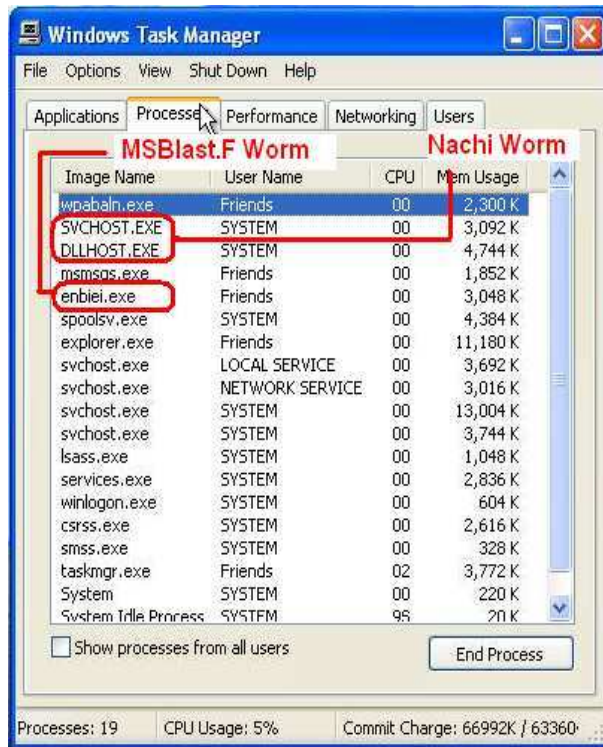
Windows Task Manager

File Options View Shut Down Help

Applications Processes Performance Networking Users

MSBlast.F Worm

Nachi Worm

| Image Name | User Name | CPU | Mem Usage |
|---|---|---|---|
| wpabaln.exe | Friends | 00 | 2,300 K |
| SVCHOST.EXE | SYSTEM | 00 | 3,092 K |
| DLLHOST.EXE | SYSTEM | 00 | 4,744 K |
| msmsgs.exe | Friends | 00 | 1,852 K |
| enbiei.exe | Friends | 00 | 3,048 K |
| spoolsv.exe | SYSTEM | 00 | 4,384 K |
| explorer.exe | Friends | 00 | 11,180 K |
| svchost.exe | LOCAL SERVICE | 00 | 3,692 K |
| svchost.exe | NETWORK SERVICE | 00 | 3,016 K |
| svchost.exe | SYSTEM | 00 | 13,004 K |
| svchost.exe | SYSTEM | 00 | 3,744 K |
| lsass.exe | SYSTEM | 00 | 1,048 K |
| services.exe | SYSTEM | 00 | 2,836 K |
| winlogon.exe | SYSTEM | 00 | 604 K |
| csrss.exe | SYSTEM | 00 | 2,616 K |
| smss.exe | SYSTEM | 00 | 328 K |
| taskmgr.exe | Friends | 02 | 3,772 K |
| System | SYSTEM | 00 | 220 K |
| System Idle Process | SYSTEM | 95 | 20 K |

Show processes from all users

End Process

Processes: 19 CPU Usage: 5% Commit Charge: 66992K / 63360